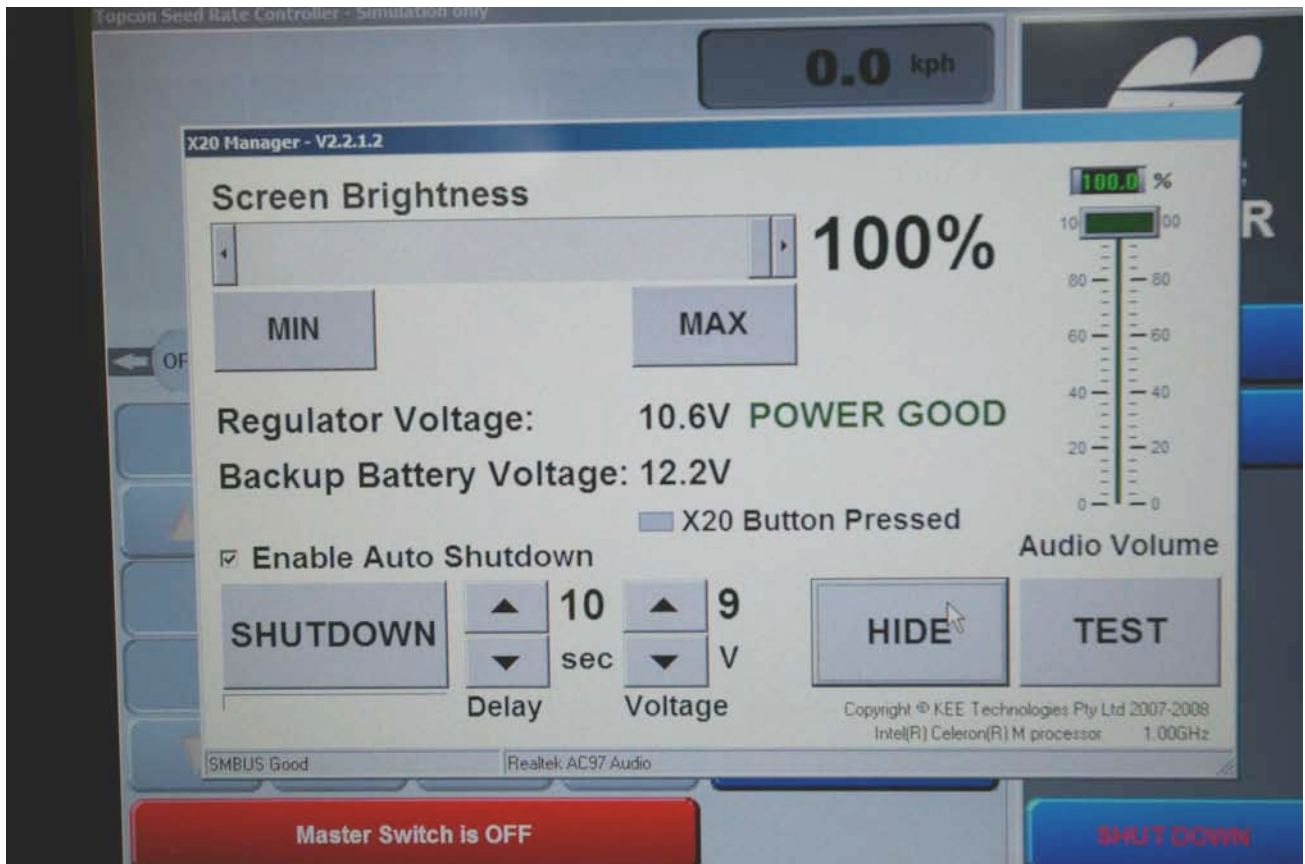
Topcon Seed Rate Controller - Simulation only

0.0 kph

X20 Manager - V2.2.1.2

Screen Brightness

100%

MIN

MAX

100.0 %

100

80

60

40

20

0

Regulator Voltage: 10.6V POWER GOOD

Backup Battery Voltage: 12.2V

X20 Button Pressed

☑ Enable Auto Shutdown

Audio Volume

SHUTDOWN

10 sec

Delay

9 V

Voltage

HIDE

TEST

Copyright © KEE Technologies Pty Ltd 2007-2008
Intel(R) Celeron(R) M processor 1.00GHz

SMBUS Good

Realtek AC97 Audio

OF

R

Master Switch is OFF

SHUT DOWN